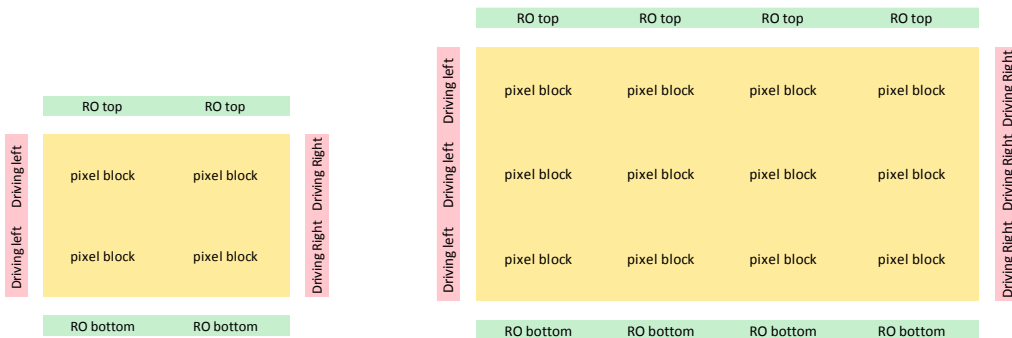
RO top RO top

Driving left Driving left

pixel block pixel block

pixel block pixel block

Driving Right Driving Right

RO bottom RO bottom

RO top RO top RO top RO top

Driving left Driving left Driving left

pixel block pixel block pixel block pixel block

pixel block pixel block pixel block pixel block

pixel block pixel block pixel block pixel block

Driving Right Driving Right Driving Right

RO bottom RO bottom RO bottom RO bottom